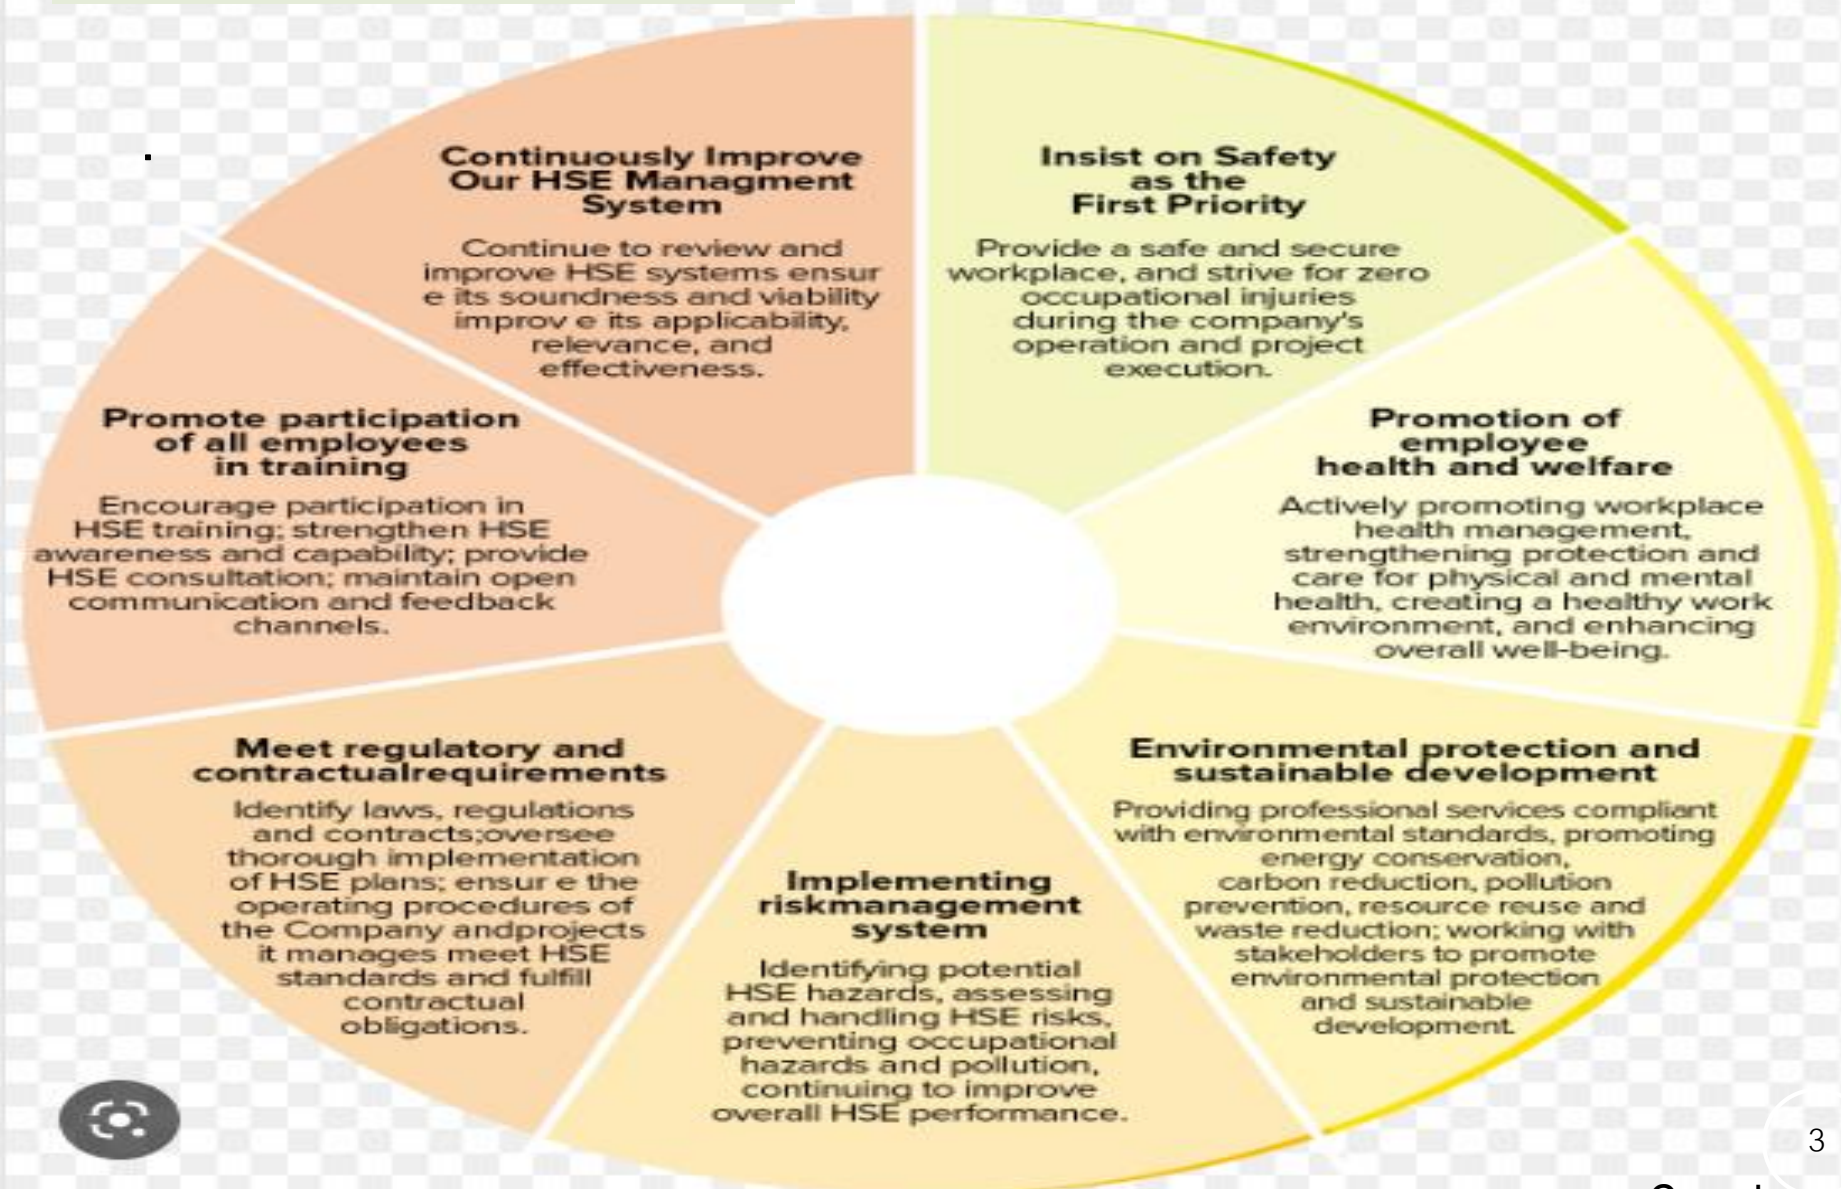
Continuously Improve Our HSE Managment System

Continue to review and improve HSE systems ensur e its soundness and viability improv e its applicability, relevance, and effectiveness.

Insist on Safety as the First Priority

Provide a safe and secure workplace, and strive for zero occupational injuries during the company's operation and project execution.

Promotion of employee health and welfare

Actively promoting workplace health management, strengthening protection and care for physical and mental health, creating a healthy work environment, and enhancing overall well-being.

Environmental protection and sustainable development

Providing professional services compliant with environmental standards, promoting energy conservation, carbon reduction, pollution prevention, resource reuse and waste reduction; working with stakeholders to promote environmental protection and sustainable development.

Implementing riskmanagement system

Identifying potential HSE hazards, assessing and handling HSE risks, preventing occupational hazards and pollution, continuing to improve overall HSE performance.

Meet regulatory and contractualrequirements

Identify laws, regulations and contracts;oversee thorough implementation of HSE plans; ensur e the operating procedures of the Company andprojects it manages meet HSE standards and fulfill contractual obligations.

Promote participation of all employees in training

Encourage participation in HSE training; strengthen HSE awareness and capability; provide HSE consultation; maintain open communication and feedback channels.

3